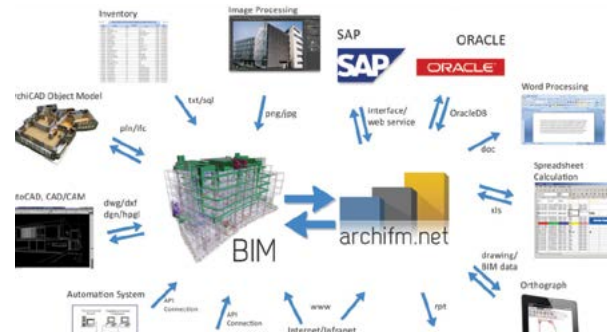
Inventory

Image Processing

SAP

SAP

ORACLE

ORACLE

rchiCAD Object Model

txt/sql

png/jpg

Interface/ web service

OracleDB

Word Processing

pln/ifc

doc

Spreadsheet Calculation

xls

toCAD, CAD/CAM

dwg/dxf dgn/hpgl

BIM

archifm.net

drawing/ BIM data

Orthograph

Automation System

API Connection

API Connection

www

Internet/Intranet

rpt